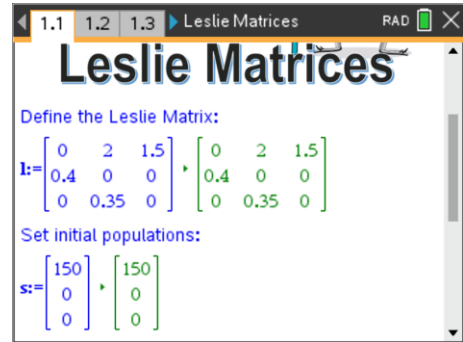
1.1 1.2 1.3 Leslie Matrices RAD

Leslie Matrices

Define the Leslie Matrix:

l:= $\begin{bmatrix} 0 & 2 & 1.5 \\ 0.4 & 0 & 0 \\ 0 & 0.35 & 0 \end{bmatrix}$ ▸ $\begin{bmatrix} 0 & 2 & 1.5 \\ 0.4 & 0 & 0 \\ 0 & 0.35 & 0 \end{bmatrix}$

Set initial populations:

s:= $\begin{bmatrix} 150 \\ 0 \\ 0 \end{bmatrix}$ ▸ $\begin{bmatrix} 150 \\ 0 \\ 0 \end{bmatrix}$